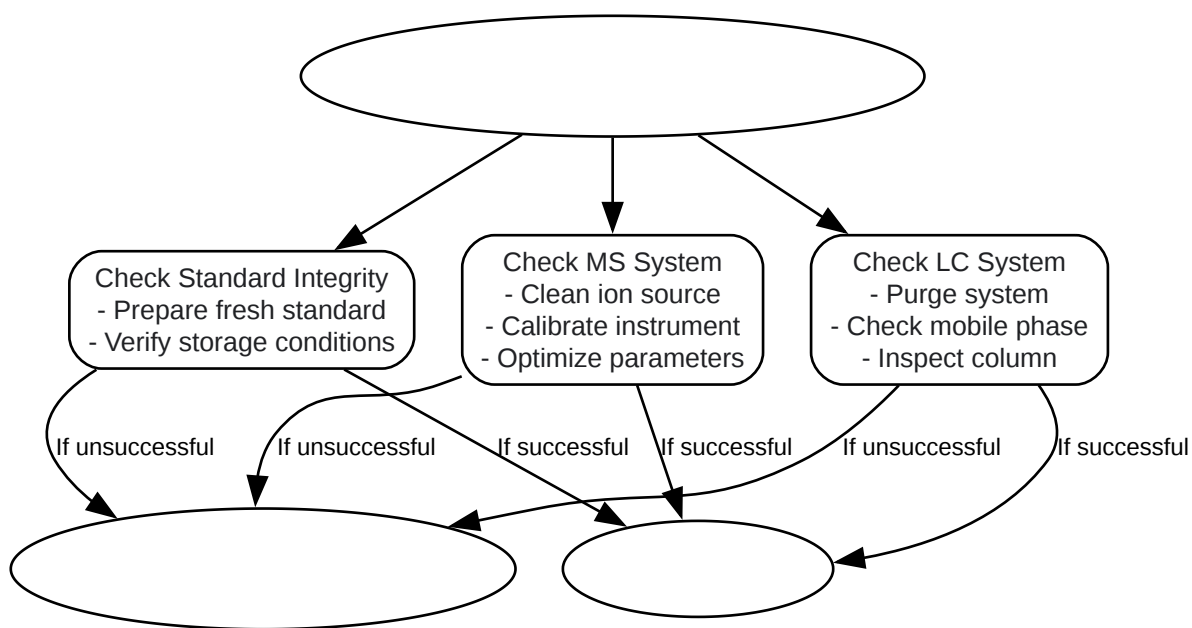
Check Standard Integrity
- Prepare fresh standard
- Verify storage conditions

Check MS System
- Clean ion source
- Calibrate instrument
- Optimize parameters

Check LC System
- Purge system
- Check mobile phase
- Inspect column

If unsuccessful
If unsuccessful
If successful
If successful
If unsuccessful
If successful